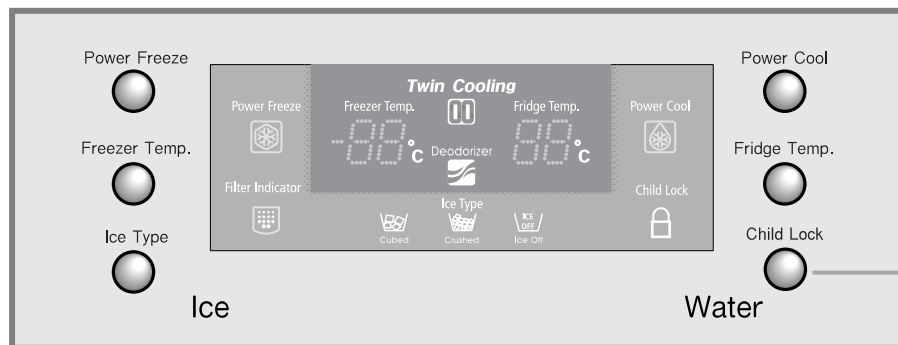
Power Freeze

Freezer Temp.

Ice Type

Ice

Twin Cooling

Power Freeze

Freezer Temp.

-88°C

Deodorizer

Fridge Temp.

88°C

Power Cool

Filter Indicator

Ice Type

Cubed

Crushed

ICE OFF

Ice Off

Child Lock

Power Cool

Fridge Temp.

Child Lock

Water